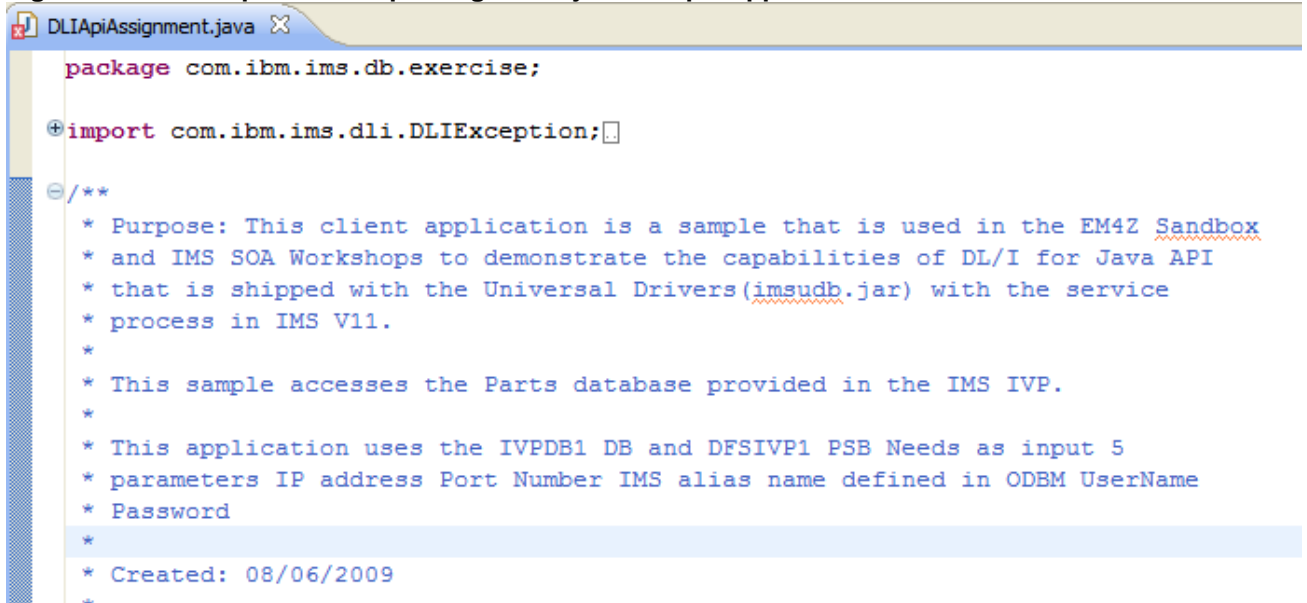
DLIApiAssignment.java ☒

package com.ibm.ims.db.exercise;

import com.ibm.ims.dli.DLIException;

/**
 * Purpose: This client application is a sample that is used in the EM4Z Sandbox
 * and IMS SOA Workshops to demonstrate the capabilities of DL/I for Java API
 * that is shipped with the Universal Drivers(imsudb.jar) with the service
 * process in IMS V11.
 *
 * This sample accesses the Parts database provided in the IMS IVP.
 *
 * This application uses the IVPDB1 DB and DFSIVP1 PSB Needs as input 5
 * parameters IP address Port Number IMS alias name defined in ODBM UserName
 * Password
 *
 * Created: 08/06/2009